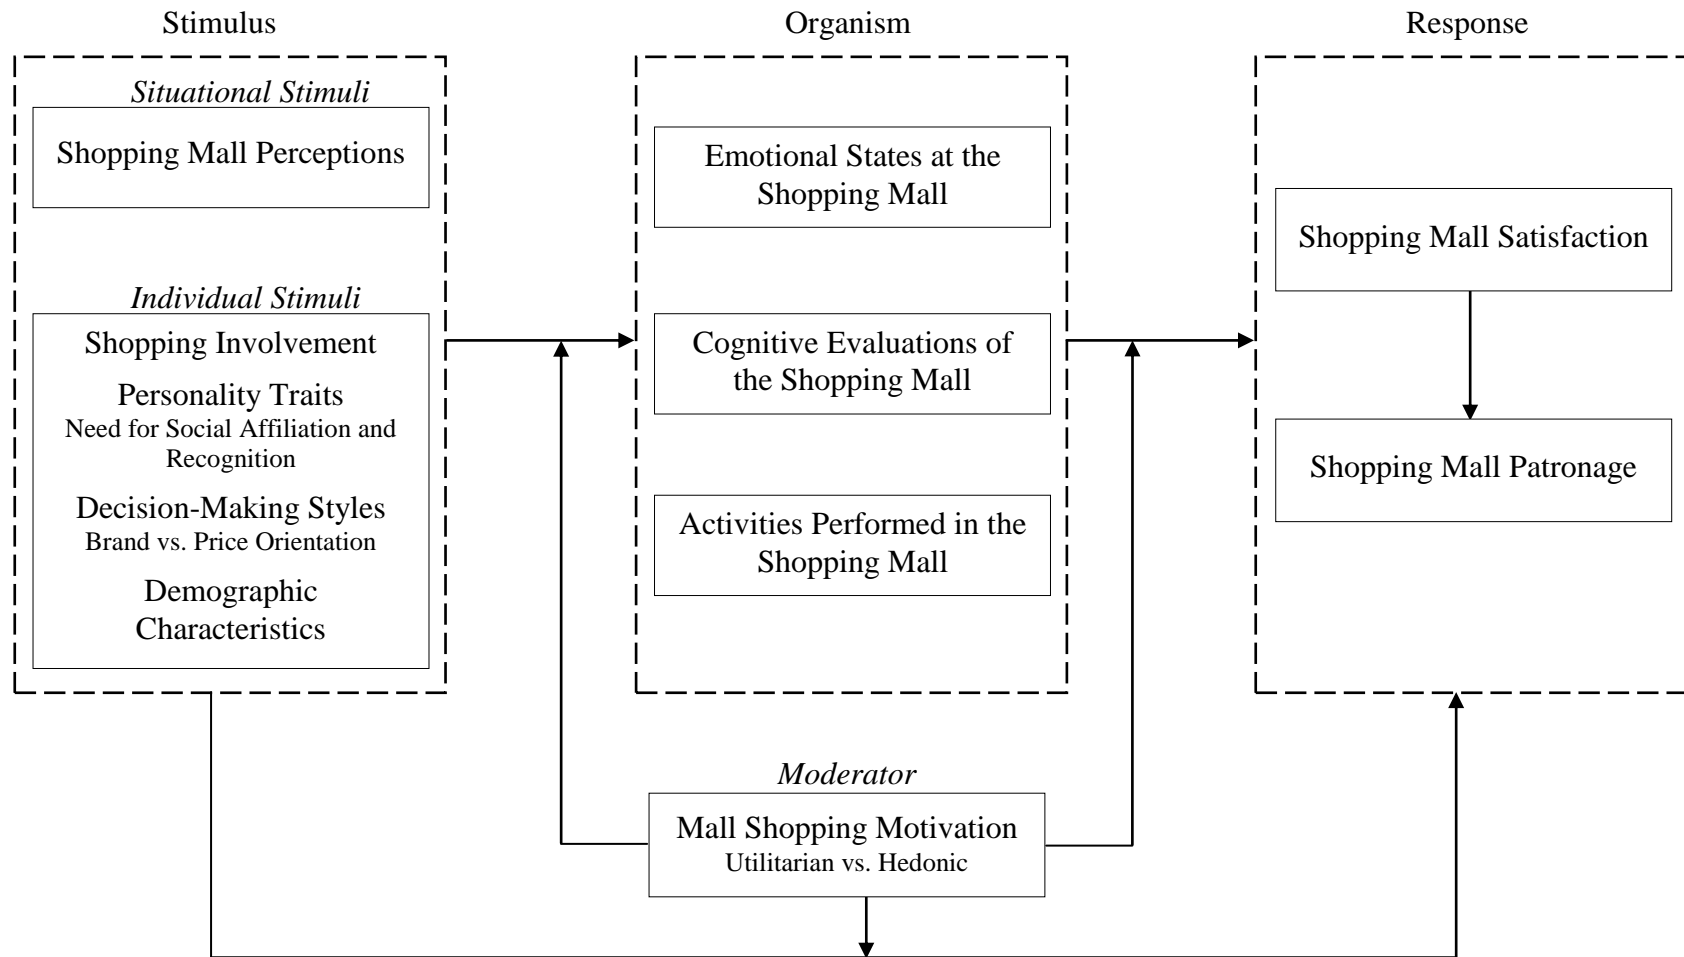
Stimulus

Situational Stimuli

Shopping Mall Perceptions

Individual Stimuli

Shopping Involvement

Personality Traits
Need for Social Affiliation and Recognition

Decision-Making Styles
Brand vs. Price Orientation

Demographic Characteristics

Organism

Emotional States at the Shopping Mall

Cognitive Evaluations of the Shopping Mall

Activities Performed in the Shopping Mall

Response

Shopping Mall Satisfaction

Shopping Mall Patronage

Moderator

Mall Shopping Motivation
Utilitarian vs. Hedonic